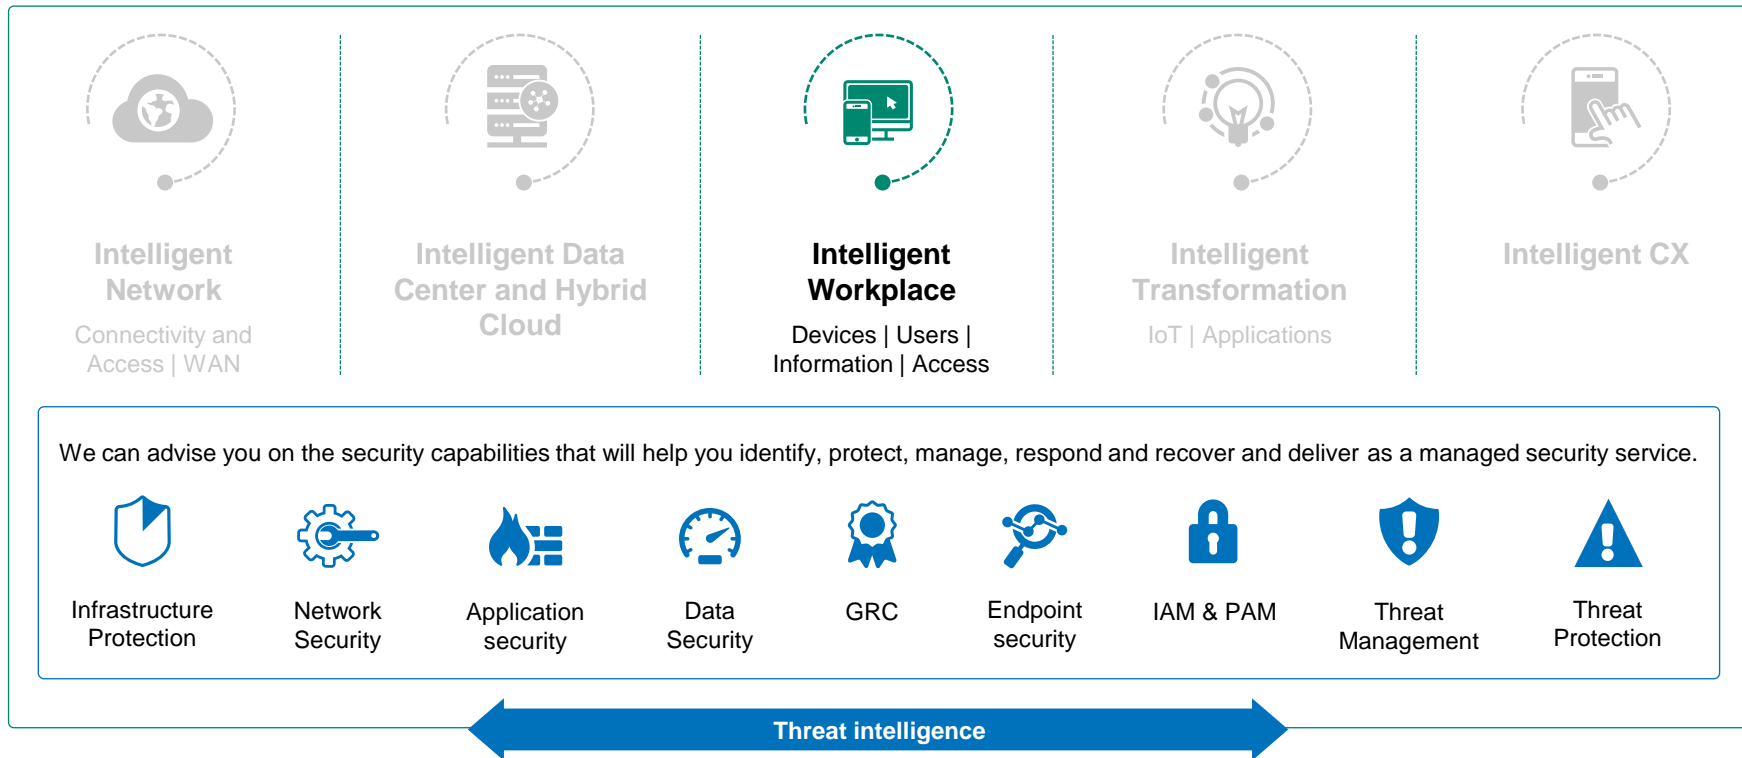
Intelligent Network

Connectivity and Access | WAN

Intelligent Data Center and Hybrid Cloud

Intelligent Workplace

Devices | Users | Information | Access

Intelligent Transformation

IoT | Applications

Intelligent CX

We can advise you on the security capabilities that will help you identify, protect, manage, respond and recover and deliver as a managed security service.

Infrastructure Protection

Network Security

Application security

Data Security

GRC

Endpoint security

IAM & PAM

Threat Management

Threat Protection

Threat intelligence